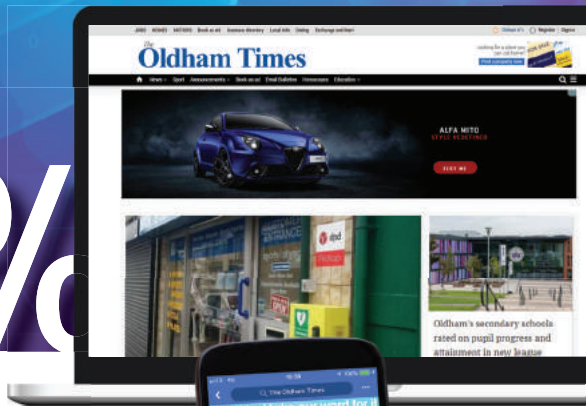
JOBS HOMES MOTORS Book an ad Business directory Local Info Dating Exchange and Mart

Oldham A's Register Sign in

The Oldham Times

Looking for a place you can call home? Find property now

News Sport Announcements Book an ad Email Bulletins Homescreen Education

ALFA MITO

VIEW MORE

dpd

Oldham's secondary schools rated on pupil progress and attainment in new league

The Oldham Times